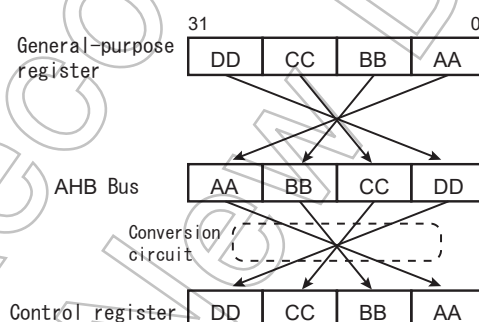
31

0

General-purpose register

| DD | CC | BB | AA |
|---|---|---|---|

AHB Bus

| AA | BB | CC | DD |
|---|---|---|---|

Conversion circuit

Control register

| DD | CC | BB | AA |
|---|---|---|---|